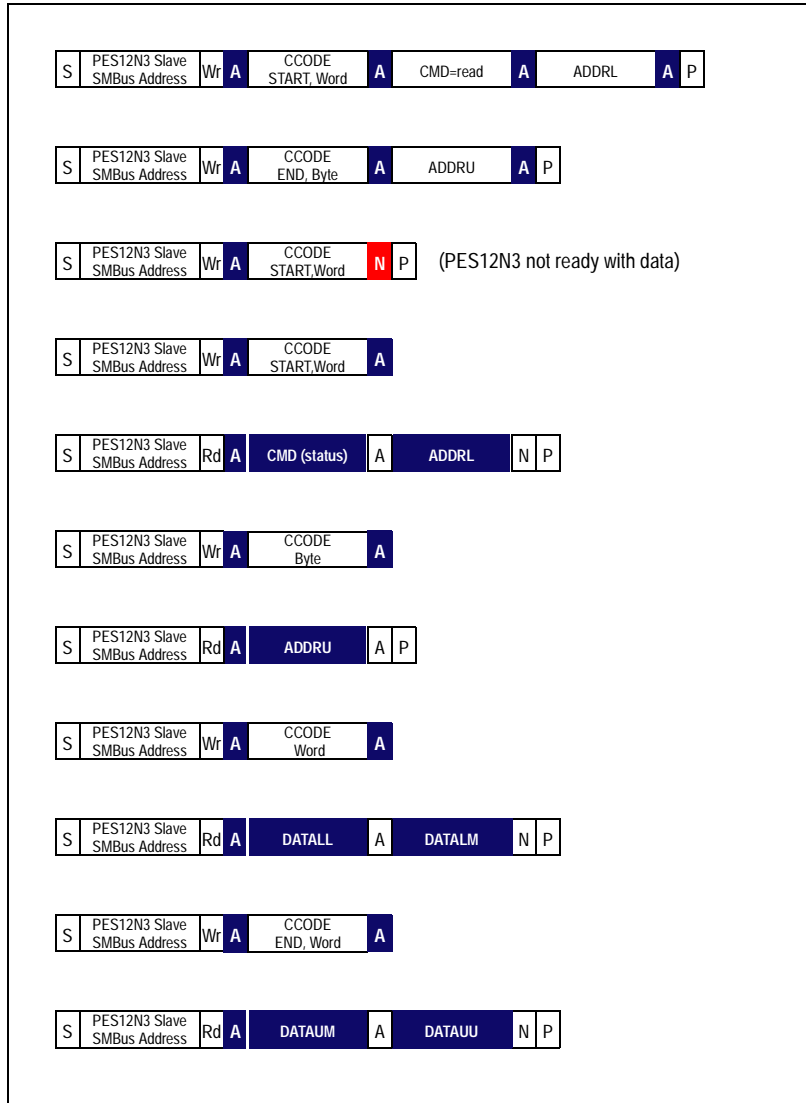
S PES12N3 Slave SMBus Address Wr A CCODE START, Word A CMD=read A ADDRL A P

S PES12N3 Slave SMBus Address Wr A CCODE END, Byte A ADDRU A P

S PES12N3 Slave SMBus Address Wr A CCODE START,Word N P (PES12N3 not ready with data)

S PES12N3 Slave SMBus Address Wr A CCODE START,Word A

S PES12N3 Slave SMBus Address Rd A CMD (status) A ADDRL N P

S PES12N3 Slave SMBus Address Wr A CCODE Byte A

S PES12N3 Slave SMBus Address Rd A ADDRU A P

S PES12N3 Slave SMBus Address Wr A CCODE Word A

S PES12N3 Slave SMBus Address Rd A DATALL A DATALM N P

S PES12N3 Slave SMBus Address Wr A CCODE END, Word A

S PES12N3 Slave SMBus Address Rd A DATAUM A DATAUU N P